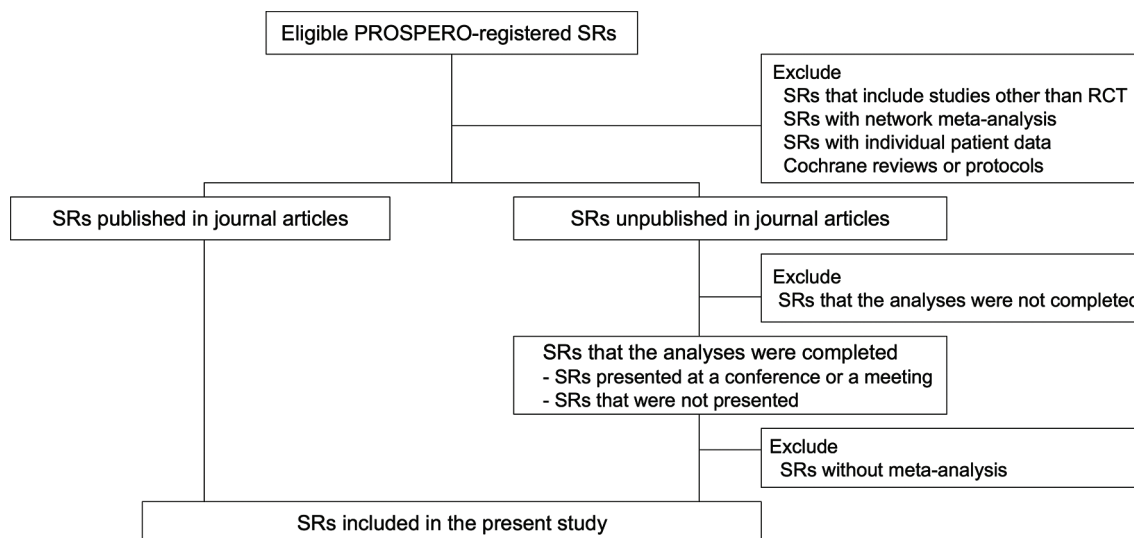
Eligible PROSPERO-registered SRs

Exclude
SRs that include studies other than RCT
SRs with network meta-analysis
SRs with individual patient data
Cochrane reviews or protocols

SRs published in journal articles

SRs unpublished in journal articles

Exclude
SRs that the analyses were not complete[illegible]

SRs that the analyses were completed
- SRs presented at a conference or a meeting
- SRs that were not presented

Exclude
SRs without meta-analysis

SRs included in the present study